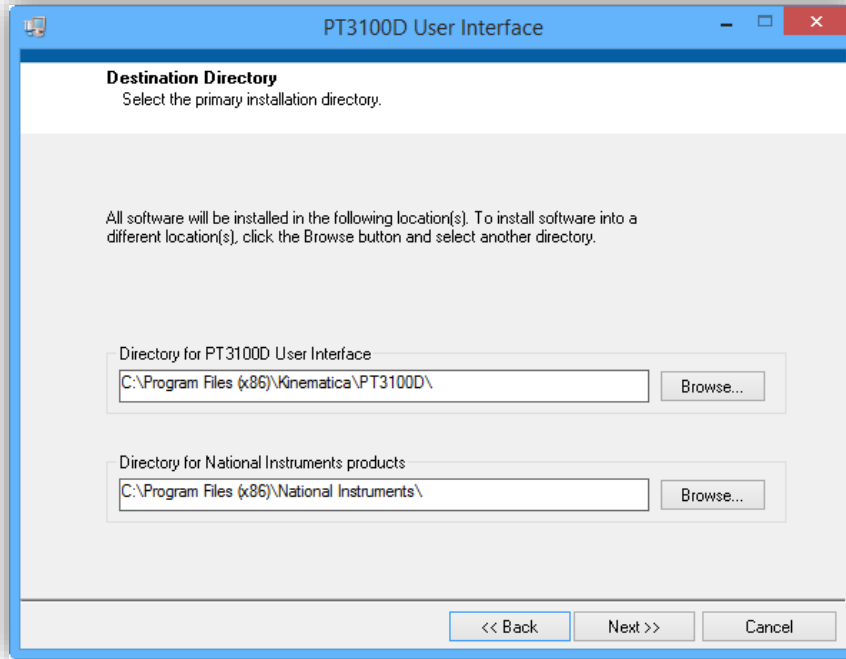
PT3100D User Interface

Destination Directory
Select the primary installation directory.

All software will be installed in the following location(s). To install software into a different location(s), click the Browse button and select another directory.

Directory for PT3100D User Interface
C:\Program Files (x86)\Kinematica\PT3100D\
Browse...

Directory for National Instruments products
C:\Program Files (x86)\National Instruments\
Browse...

<< Back
Next >>
Cancel